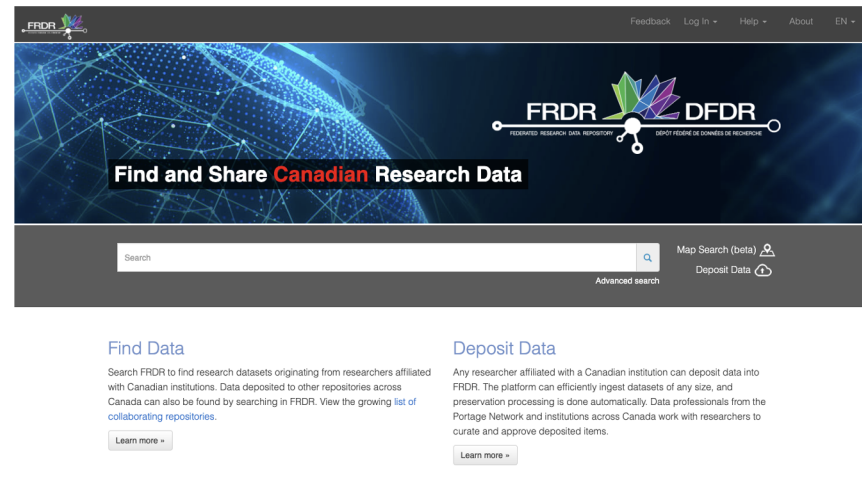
FRDR

Feedback Log In ▾ Help ▾ About EN ▾

FRDR DFDR
FEDERATED RESEARCH DATA REPOSITORY DÉPÔT FÉDÉRÉ DE DONNÉES DE RECHERCHE

Find and Share Canadian Research Data

Search

Advanced search

Map Search (beta)
Deposit Data

Find Data

Search FRDR to find research datasets originating from researchers affiliated with Canadian institutions. Data deposited to other repositories across Canada can also be found by searching in FRDR. View the growing list of collaborating repositories.

Learn more »

Deposit Data

Any researcher affiliated with a Canadian institution can deposit data into FRDR. The platform can efficiently ingest datasets of any size, and preservation processing is done automatically. Data professionals from the Portage Network and institutions across Canada work with researchers to curate and approve deposited items.

Learn more »